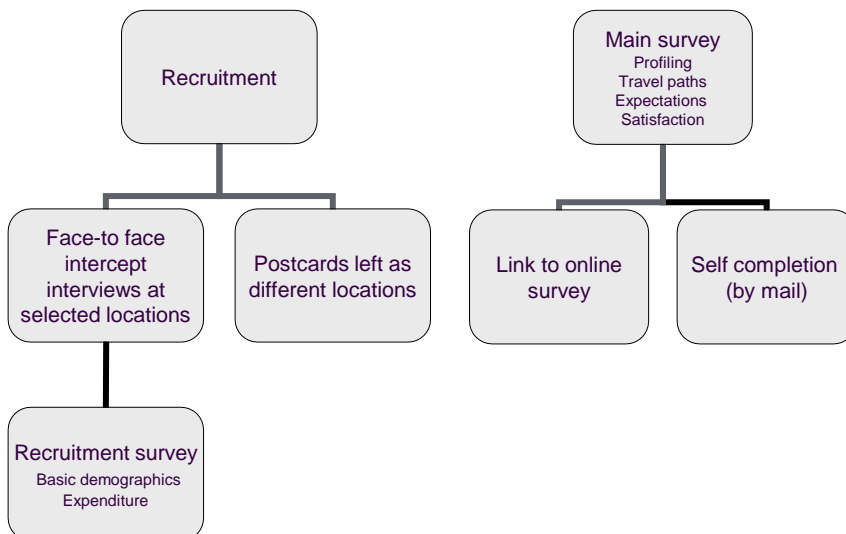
Recruitment

Face-to face intercept interviews at selected locations

Postcards left as different locations

Recruitment survey
Basic demographics
Expenditure

Main survey
Profiling
Travel paths
Expectations
Satisfaction

Link to online survey

Self completion (by mail)